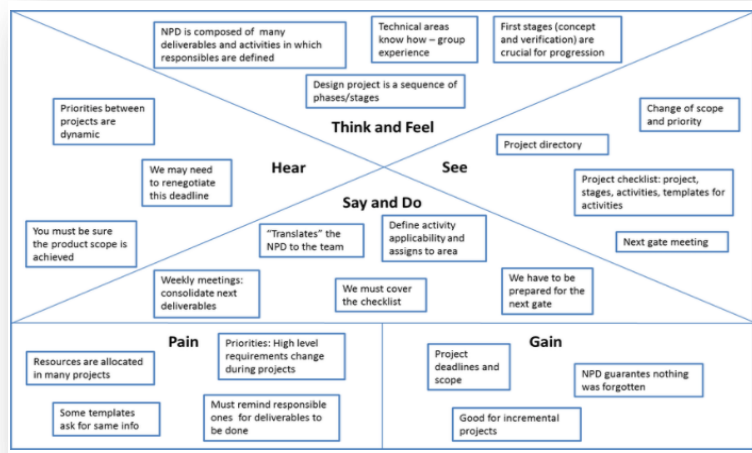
NPD is composed of many deliverables and activities in which responsibles are defined

Technical areas know how – group experience

First stages (concept and verification) are crucial for progression

Design project is a sequence of phases/stages

Think and Feel

Priorities between projects are dynamic

Change of scope and priority

Project directory

Hear

See

We may need to renegotiate this deadline

Project checklist: project, stages, activities, templates for activities

Say and Do

You must be sure the product scope is achieved

"Translates" the NPD to the team

Define activity applicability and assigns to area

Next gate meeting

Weekly meetings: consolidate next deliverables

We must cover the checklist

We have to be prepared for the next gate

Pain

Priorities: High level requirements change during projects

Resources are allocated in many projects

Some templates ask for same info

Must remind responsible ones for deliverables to be done

Gain

Project deadlines and scope

NPD guarantees nothing was forgotten

Good for incremental projects